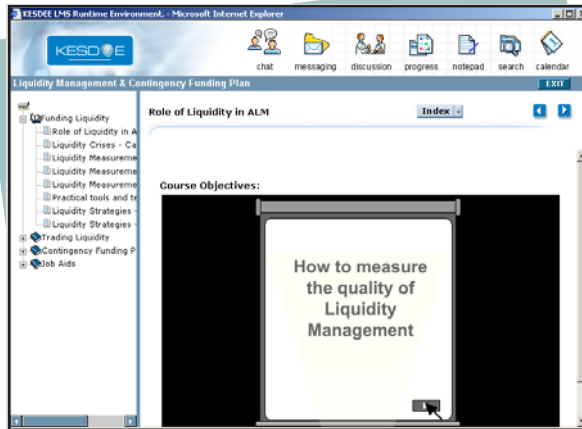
KESDEE LMS Runtime Environment. - Microsoft Internet Explorer

KESDEE

chat messaging discussion progress notepad search calendar

Liquidity Management & Contingency Funding Plan

EXIT

Funding Liquidity
Role of Liquidity in A
Liquidity Crises - Ca
Liquidity Measureme
Liquidity Measureme
Liquidity Measureme
Practical tools and te
Liquidity Strategies -
Liquidity Strategies -
Trading Liquidity
Contingency Funding P
Job Aids

Role of Liquidity in ALM

Index

Course Objectives:

How to measure the quality of Liquidity Management